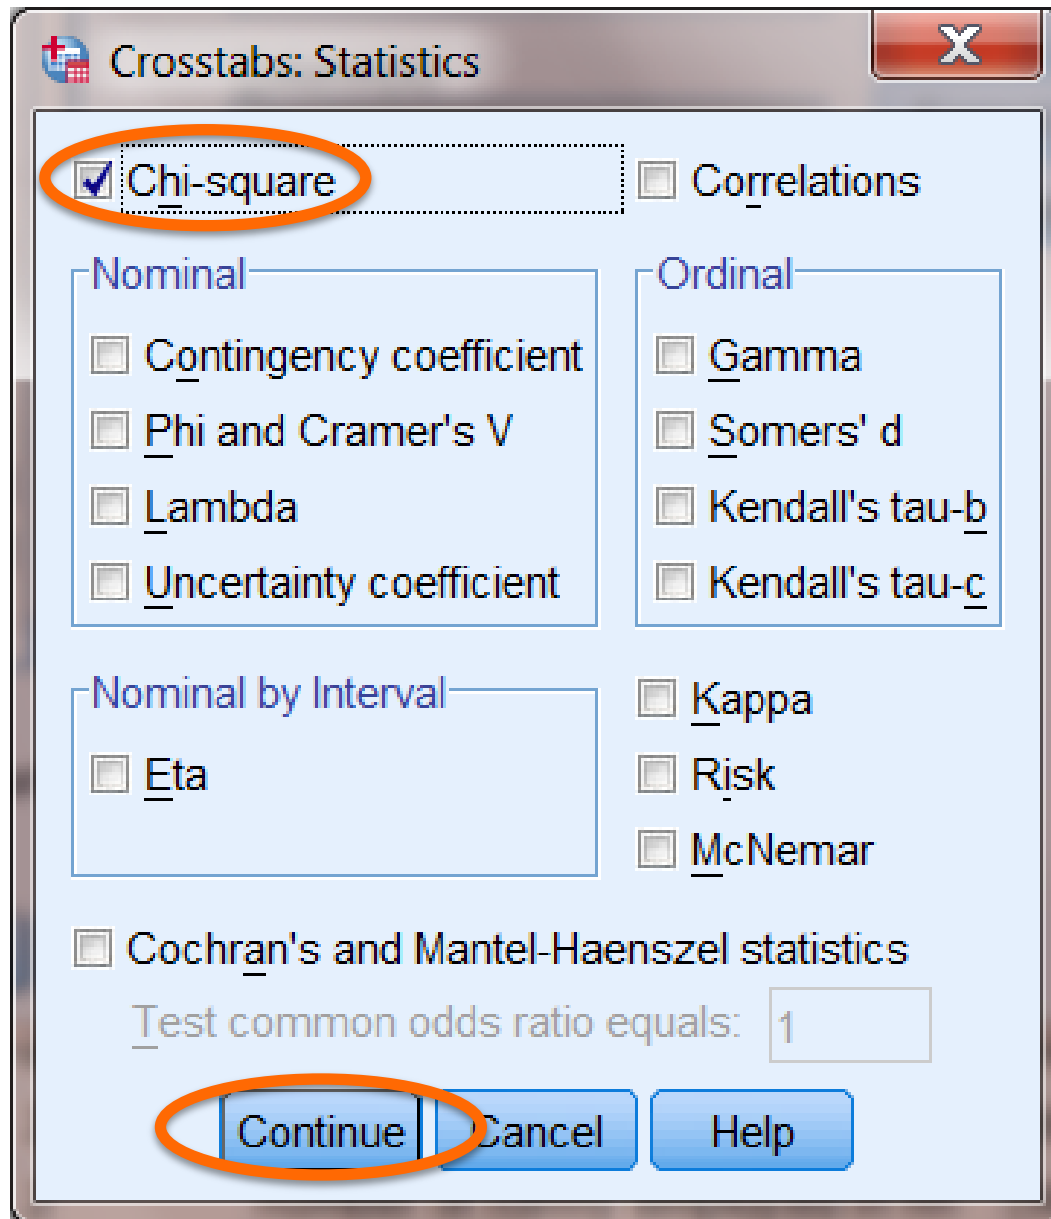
Crosstabs: Statistics

Chi-square

Correlations

Nominal

Contingency coefficient

Phi and Cramer's V

Lambda

Uncertainty coefficient

Ordinal

Gamma

Somers' d

Kendall's tau-b

Kendall's tau-c

Nominal by Interval

Eta

Kappa

Risk

McNemar

Cochran's and Mantel-Haenszel statistics

Test common odds ratio equals: 1

Continue Cancel Help